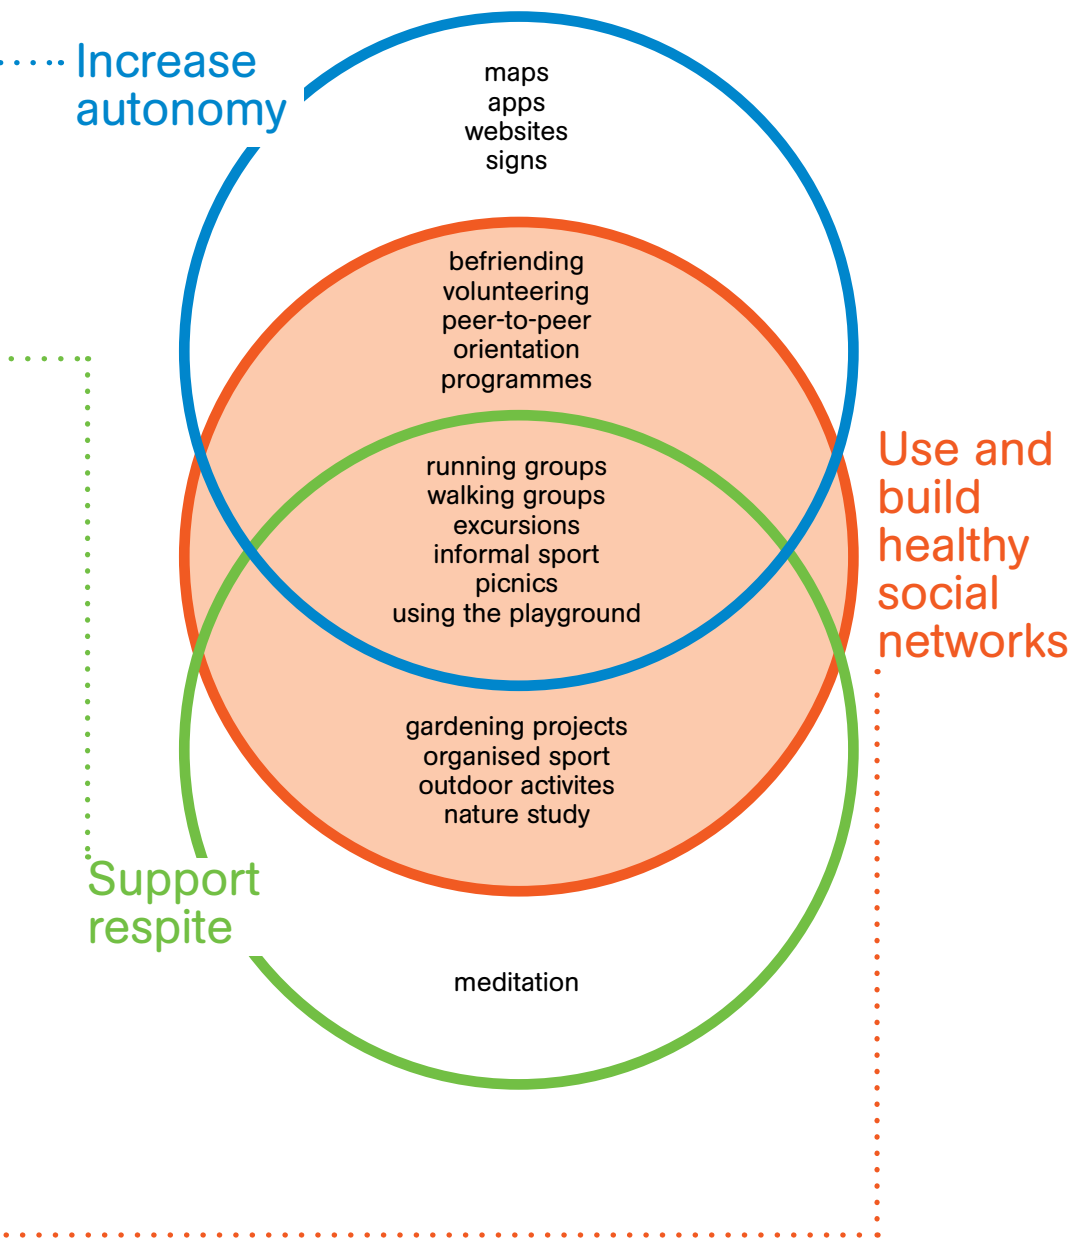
Increase autonomy

maps
apps
websites
signs

befriending
volunteering
peer-to-peer
orientation
programmes

running groups
walking groups
excursions
informal sport
picnics
using the playground

Use and build healthy social networks

gardening projects
organised sport
outdoor activites
nature study

Support respite

meditation